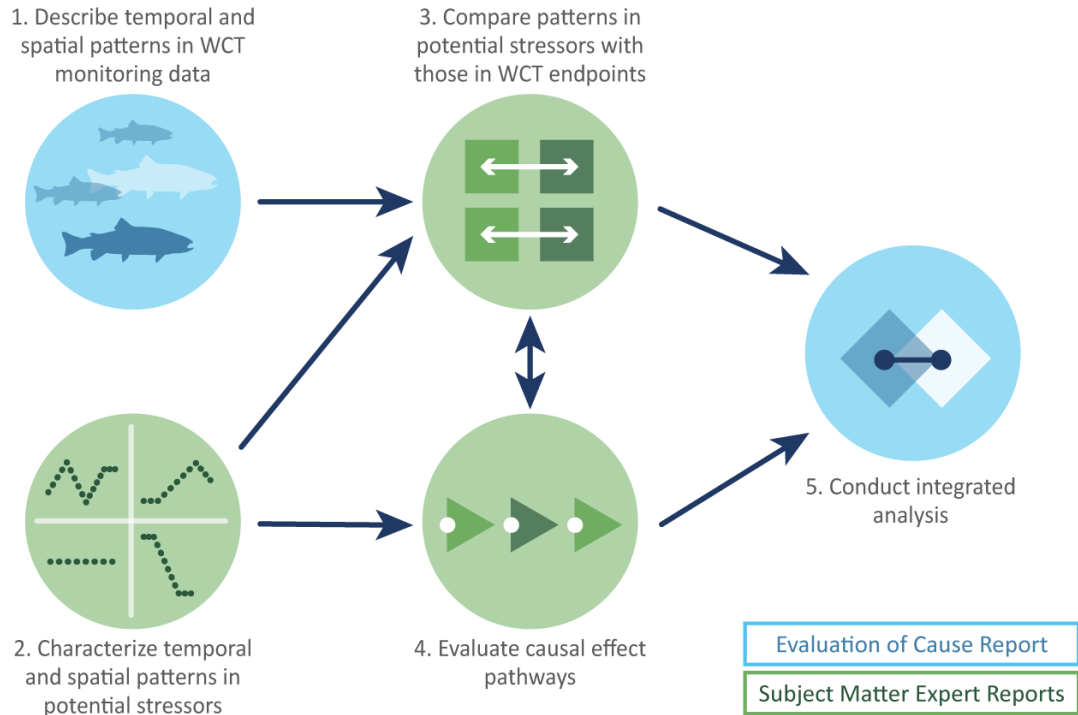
1. Describe temporal and spatial patterns in WCT monitoring data

3. Compare patterns in potential stressors with those in WCT endpoints

5. Conduct integrated analysis

2. Characterize temporal and spatial patterns in potential stressors

4. Evaluate causal effect pathways

Evaluation of Cause Report

Subject Matter Expert Reports